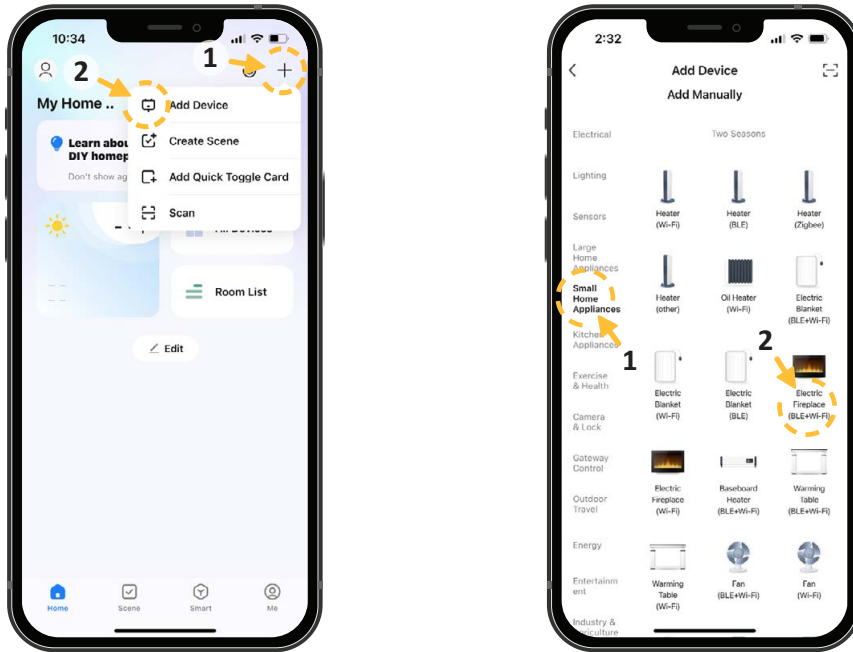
10:34

2

1

My Home ..

Add Device

Create Scene

Add Quick Toggle Card

Scan

Learn abou
DIY homep

Don't show ag

All Devices

Room List

Edit

Home

Scene

Smart

Me

2:32

Add Device

Add Manually

Electrical

Two Seasons

Lighting

Heater (Wi-Fi)

Heater (BLE)

Heater (Zigbee)

Sensors

Large Home Appliances

Small Home Appliances

Heater (other)

Oil Heater (Wi-Fi)

Electric Blanket (BLE+Wi-Fi)

Kitchen Appliances

1

2

Exercise & Health

Electric Blanket (Wi-Fi)

Electric Blanket (BLE)

Electric Fireplace (BLE+Wi-Fi)

Camera & Lock

Gateway Control

Electric Fireplace (Wi-Fi)

Baseboard Heater (BLE+Wi-Fi)

Warming Table (BLE+Wi-Fi)

Outdoor Travel

Energy

Entertainment

Warming Table (Wi-Fi)

Fan (BLE+Wi-Fi)

Fan (Wi-Fi)

Industry & Agriculture